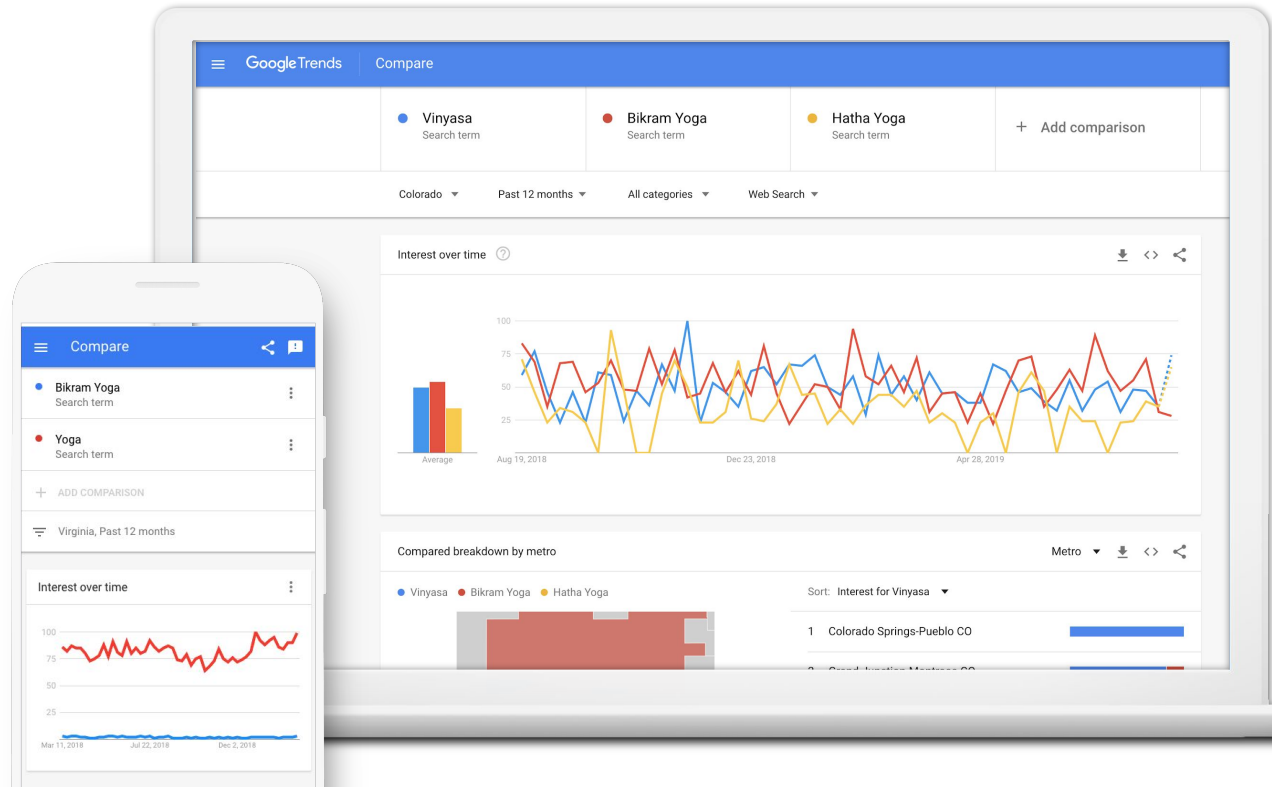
Google Trends Compare

Vinyasa
Search term

Bikram Yoga
Search term

Hatha Yoga
Search term

+ Add comparison

Colorado
Past 12 months
All categories
Web Search

Interest over time

100
75
50
25
Average
Aug 19, 2018
Dec 23, 2018
Apr 28, 2019

Compared breakdown by metro
Metro

Vinyasa
Bikram Yoga
Hatha Yoga

Sort: Interest for Vinyasa

1 Colorado Springs-Pueblo CO

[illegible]

Compare

Bikram Yoga
Search term

Yoga
Search term

+ ADD COMPARISON

Virginia, Past 12 months

Interest over time

100
75
50
25
Mar 11, 2018
Jul 22, 2018
Dec 2, 2018